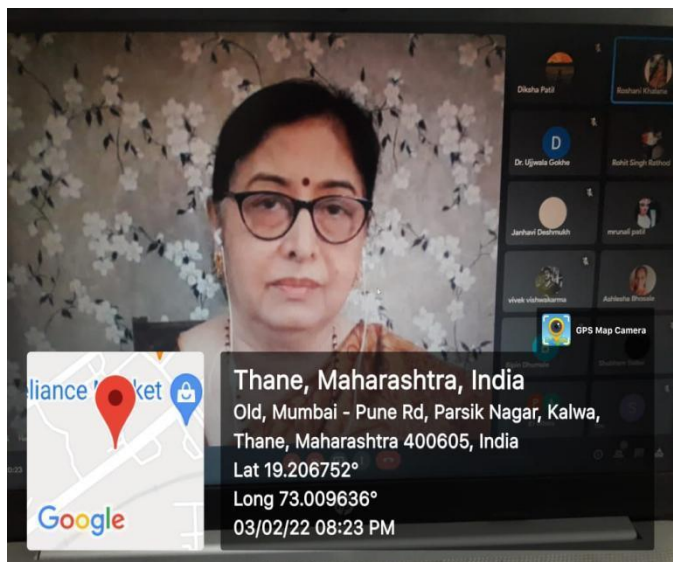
Diksha Patil

Roshani Khatana

D

Dr. Ujjwala Gokhe

Rohit Singh Rathod

Janhavi Deshmukh

mrunali patil

vivek vishwakarma

Ashlesha Bhosale

GPS Map Camera

liance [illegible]ket

Google

Thane, Maharashtra, India

Old, Mumbai - Pune Rd, Parsik Nagar, Kalwa, Thane, Maharashtra 400605, India

Lat 19.206752°

Long 73.009636°

03/02/22 08:23 PM